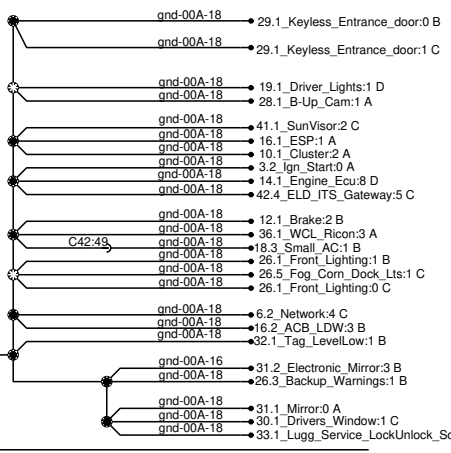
gnd-00A-18
29.1_Keyless_Entrance_door:0 B
gnd-00A-18
29.1_Keyless_Entrance_door:1 C
gnd-00A-18
19.1_Driver_Lights:1 D
gnd-00A-18
28.1_B-Up_Cam:1 A
gnd-00A-18
41.1_SunVisor:2 C
gnd-00A-18
16.1_ESP:1 A
gnd-00A-18
10.1_Cluster:2 A
gnd-00A-18
3.2_Ign_Start:0 A
gnd-00A-18
14.1_Engine_Ecu:8 D
gnd-00A-18
42.4_ELD_ITS_Gateway:5 C
gnd-00A-18
12.1_Brake:2 B
gnd-00A-18
36.1_WCL_Ricon:3 A
C42:49
gnd-00A-18
18.3_Small_AC:1 B
gnd-00A-18
26.1_Front_Lighting:1 B
gnd-00A-18
26.5_Fog_Corn_Dock_Lts:1 C
gnd-00A-18
26.1_Front_Lighting:0 C
gnd-00A-18
6.2_Network:4 C
gnd-00A-18
16.2_ACB_LDW:3 B
gnd-00A-18
32.1_Tag_LevelLow:1 B
gnd-00A-16
31.2_Electronic_Mirror:3 B
gnd-00A-18
26.3_Backup_Warnings:1 B
gnd-00A-18
31.1_Mirror:0 A
gnd-00A-18
30.1_Drivers_Window:1 C
gnd-00A-18
33.1_Lugg_Service_LockUnlock_Sc